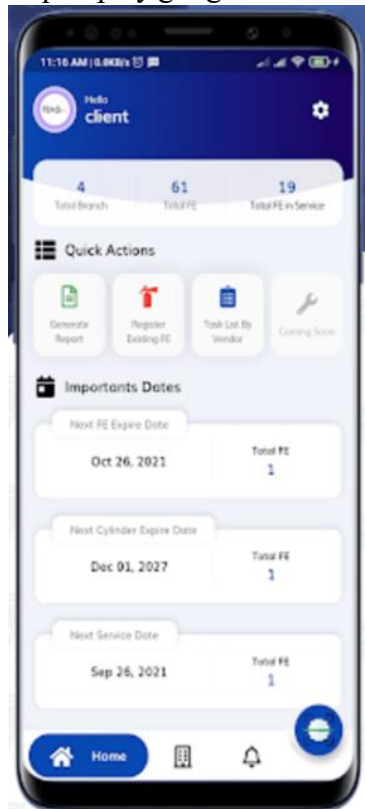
11:16 AM | 0.0KB/s

Hello
client

4
Total Branch

61
Total FE

19
Total FE in Service

Quick Actions

Generate Report

Register Existing FE

Task List By Vendor

Coming Soon

Importents Dates

Next FE Expire Date
Oct 26, 2021
Total FE
1

Next Cylinder Expire Date
Dec 01, 2027
Total FE
1

Next Service Date
Sep 26, 2021
Total FE
1

Home